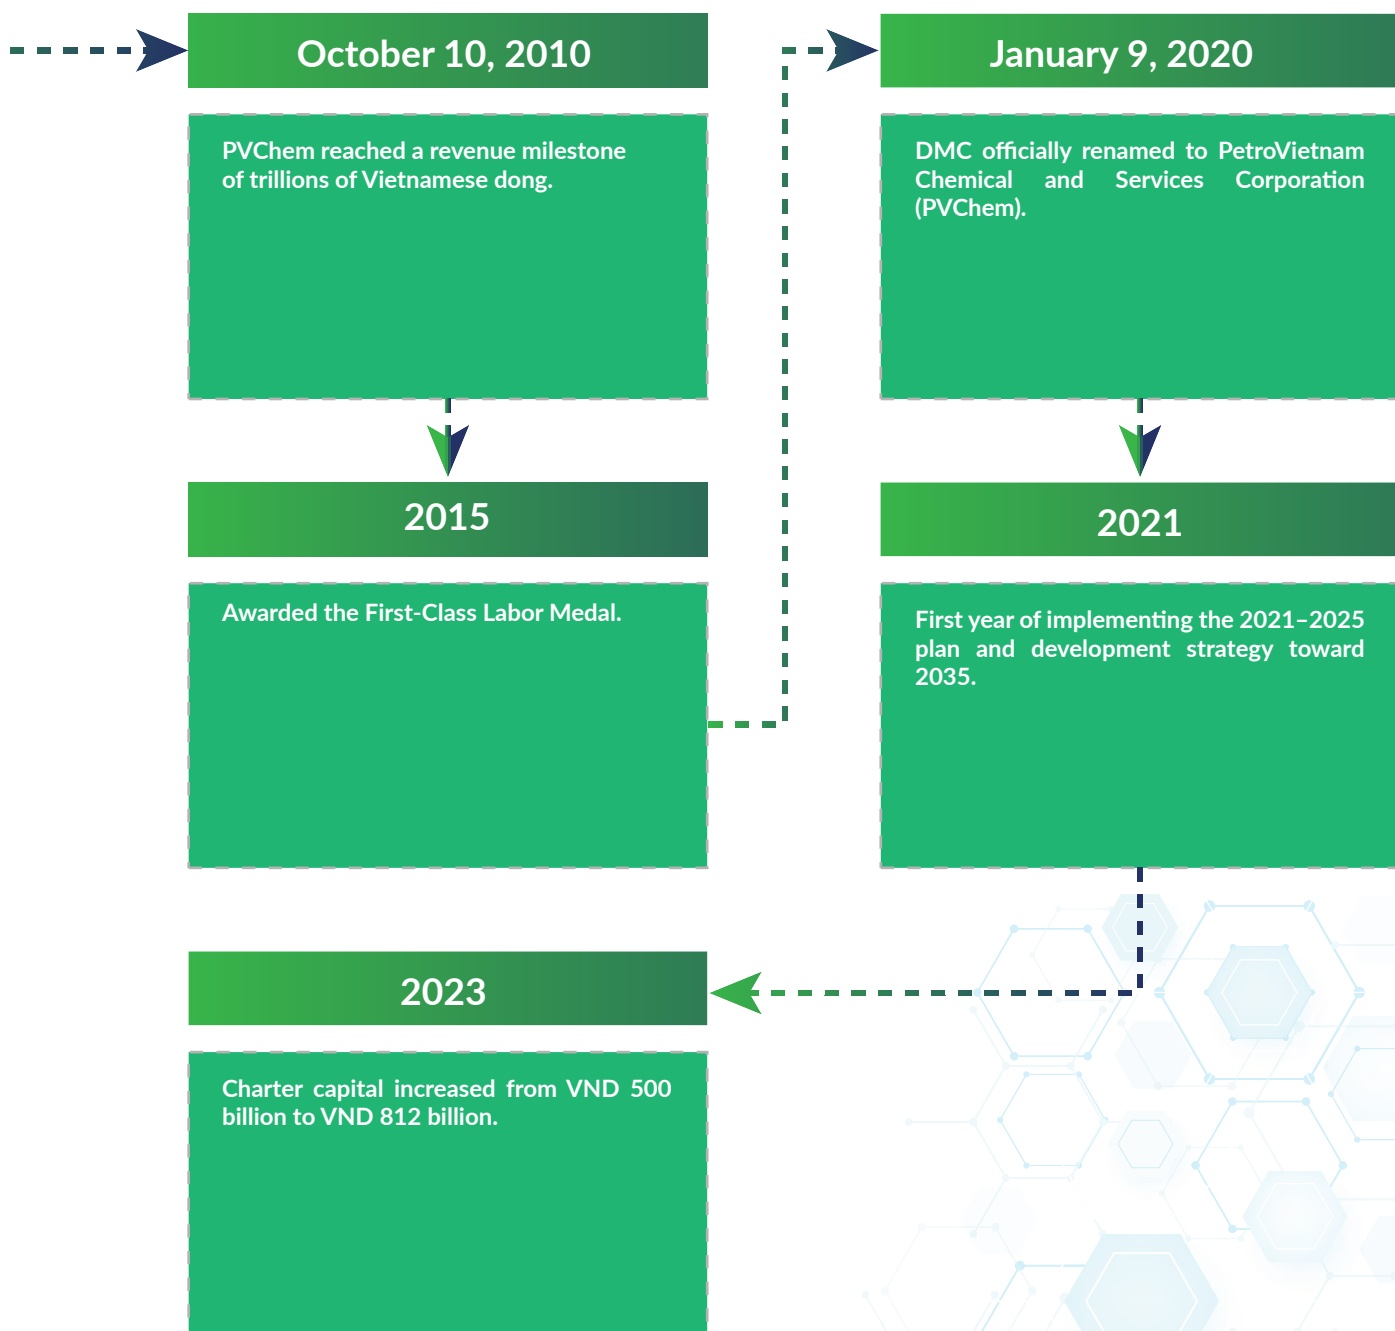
October 10, 2010

PVChem reached a revenue milestone of trillions of Vietnamese dong.

2015

Awarded the First-Class Labor Medal.

January 9, 2020

DMC officially renamed to PetroVietnam Chemical and Services Corporation (PVChem).

2021

First year of implementing the 2021–2025 plan and development strategy toward 2035.

2023

Charter capital increased from VND 500 billion to VND 812 billion.